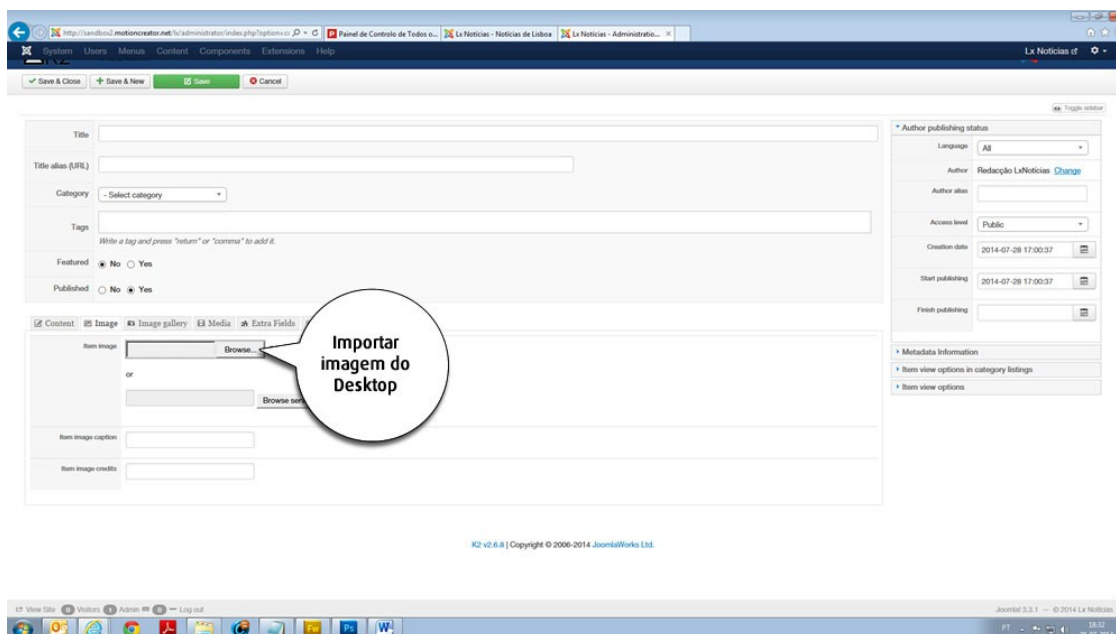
http://sandbox2.motioncreator.net/lx/administrator/index.php?option=c
Painel de Controlo de Todos o...
Lx Noticias - Noticias de Lisboa
Lx Noticias - Administratio...

System Users Menus Content Components Extensions Help
Lx Noticias

Save & Close
Save & New
Save
Cancel

Toggle sidebar

Title
Title alias (URL)
Category
- Select category
Tags
Write a tag and press "return" or "comma" to add it.
Featured
No
Yes
Published
No
Yes

Content
Image
Image gallery
Media
Extra Fields

Item image
Browse...
or
Browse ser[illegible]
Item image caption
Item image credits

Importar imagem do Desktop

Author publishing status
Language
All
Author
Redacção LxNoticias
Change
Author alias
Access level
Public
Creation date
2014-07-28 17:00:37
Start publishing
2014-07-28 17:00:37
Finish publishing
Metadata Information
Item view options in category listings
Item view options

K2 v2.6.8 | Copyright © 2006-2014 JoomlaWorks Ltd.

View Site
0 Visitors
1 Admin
0
Log out

Joomla! 3.3.1 — © 2014 Lx Noticias

PT
18:32